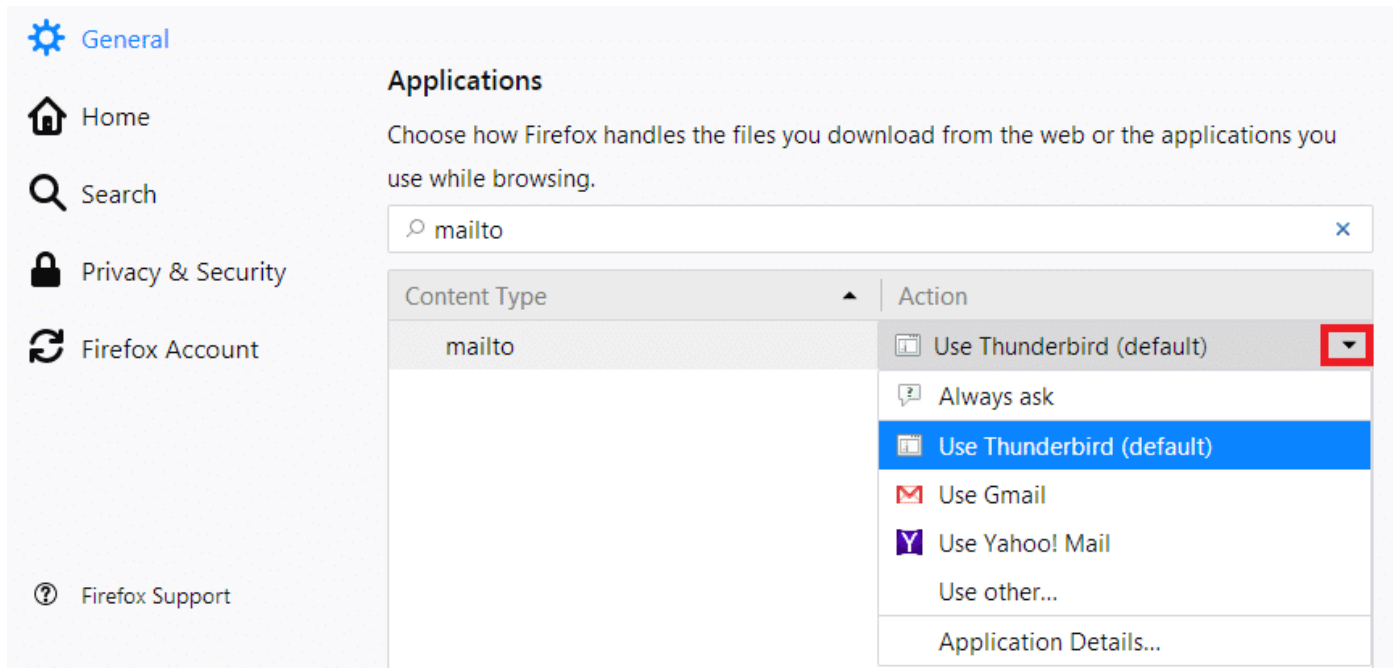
General

Home

Search

Privacy & Security

Firefox Account

Firefox Support

Applications

Choose how Firefox handles the files you download from the web or the applications you use while browsing.

mailto

| Content Type | Action |
|---|---|
| mailto | Use Thunderbird (default) |

Always ask
Use Thunderbird (default)
Use Gmail
Use Yahoo! Mail
Use other...
Application Details...